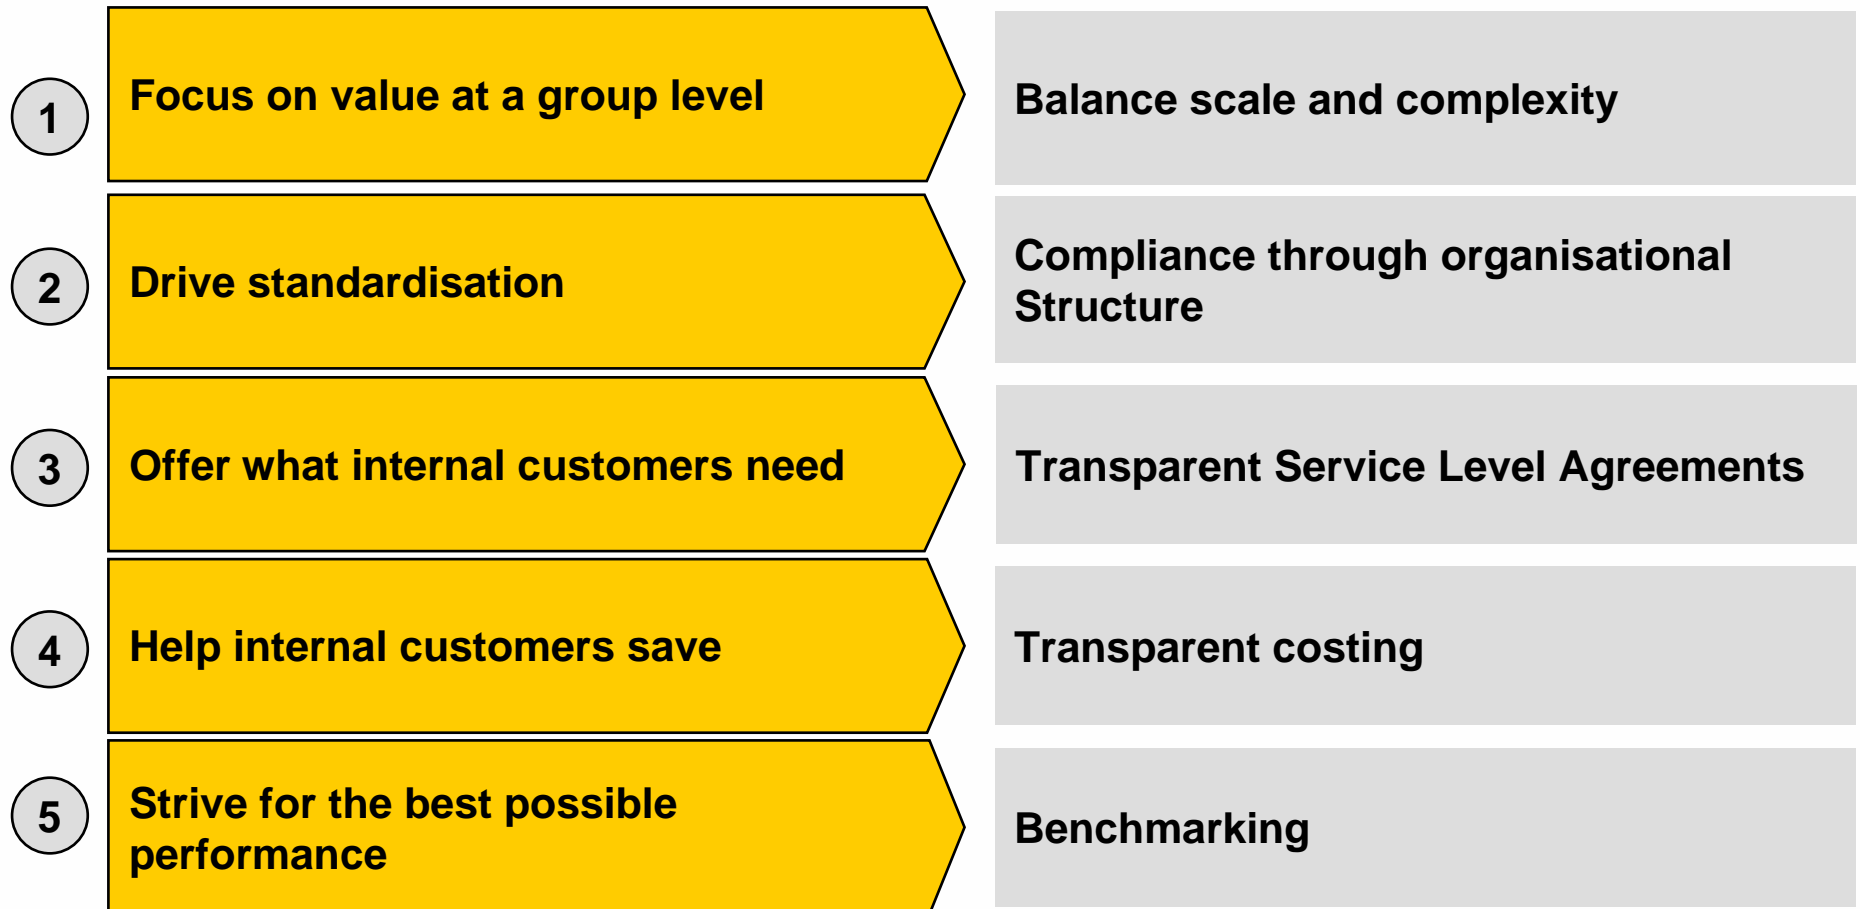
1 Focus on value at a group level

Balance scale and complexity

2 Drive standardisation

Compliance through organisational Structure

3 Offer what internal customers need

Transparent Service Level Agreements

4 Help internal customers save

Transparent costing

5 Strive for the best possible performance

Benchmarking